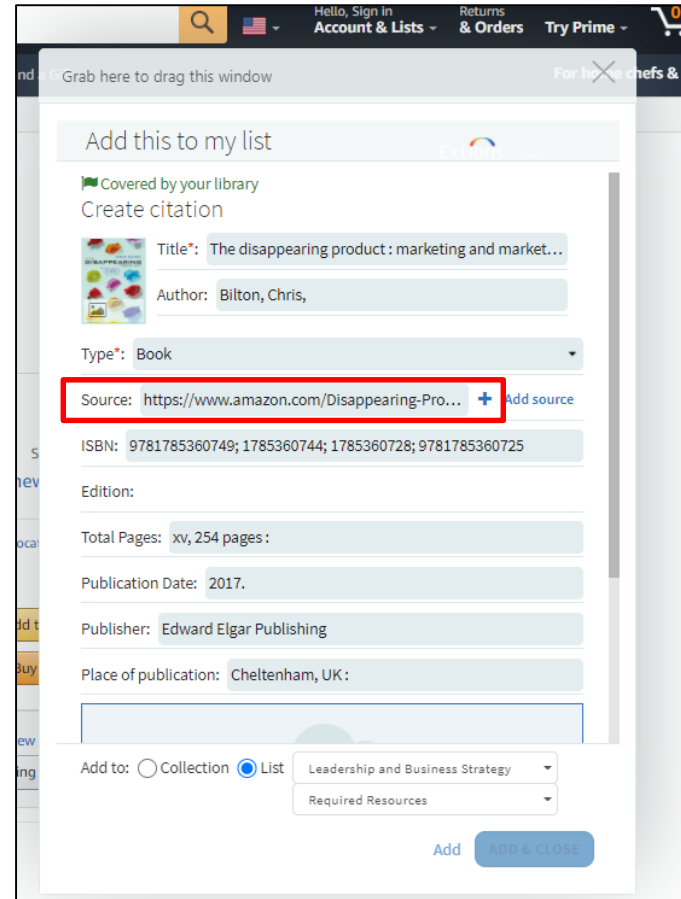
Hello, Sign in
Account & Lists
Returns
& Orders
Try Prime
0

Grab here to drag this window
For home chefs &

Add this to my list
ExLibris

Covered by your library
Create citation

Title*: The disappearing product : marketing and market...
Author: Bilton, Chris,

Type*: Book

Source: https://www.amazon.com/Disappearing-Pro...
+ Add source

ISBN: 9781785360749; 1785360744; 1785360728; 9781785360725

Edition:

Total Pages: xv, 254 pages :

Publication Date: 2017.

Publisher: Edward Elgar Publishing

Place of publication: Cheltenham, UK :

Add to: Collection List
Leadership and Business Strategy
Required Resources

Add
ADD & CLOSE